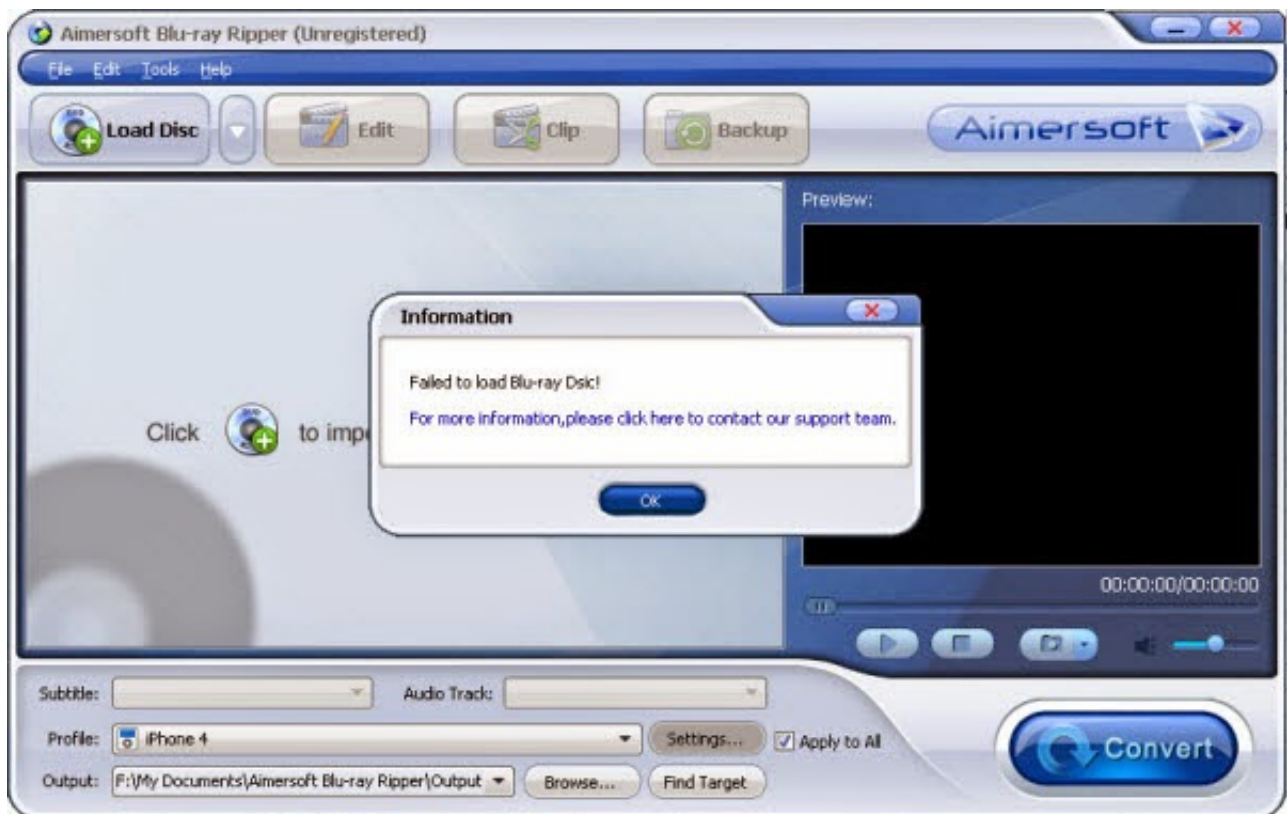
Aimersoft Blu-ray Ripper (Unregistered)

File Edit Tools Help

Load Disc

Edit

Clip

Backup

Aimersoft

Preview:

Click to imp

Information

Failed to load Blu-ray Dsic!

For more information,please click here to contact our support team.

OK

00:00:00/00:00:00

Subtitle:

Audio Track:

Profile: iPhone 4

Settings...

Apply to All

Output: F:\My Documents\Aimersoft Blu-ray Ripper\Output

Browse...

Find Target

Convert